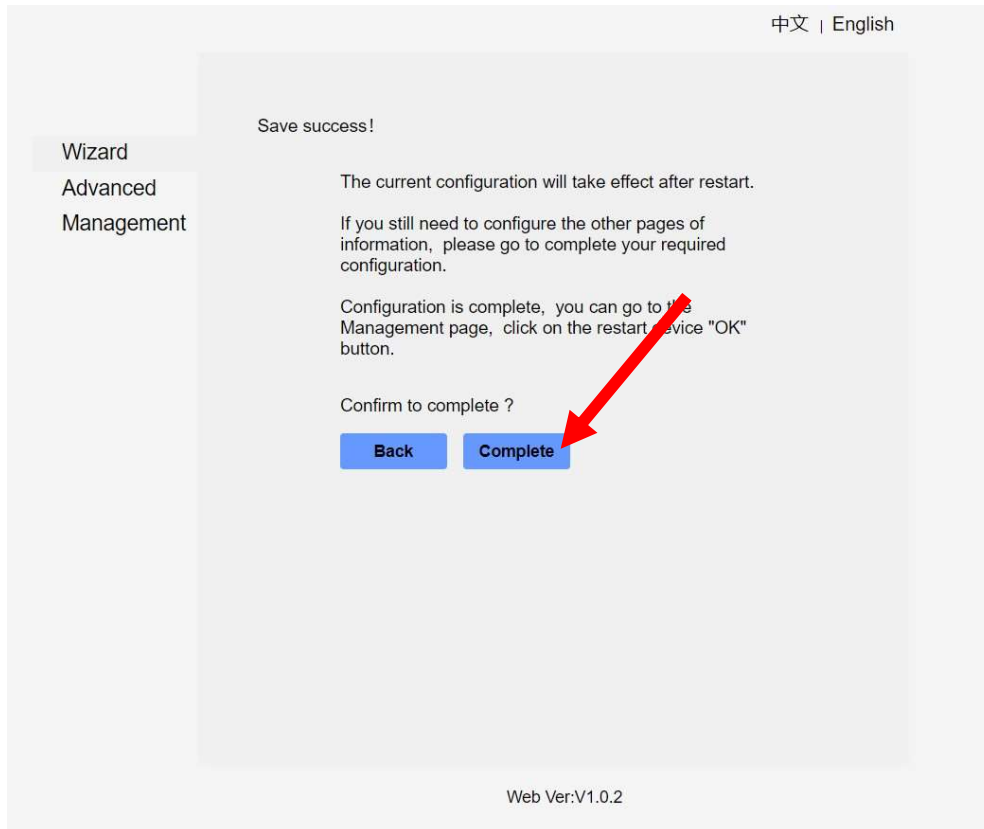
中文 | English

Wizard
Advanced
Management

Save success!

The current configuration will take effect after restart.

If you still need to configure the other pages of information, please go to complete your required configuration.

Configuration is complete, you can go to the Management page, click on the restart device "OK" button.

Confirm to complete ?

Back Complete

Web Ver:V1.0.2